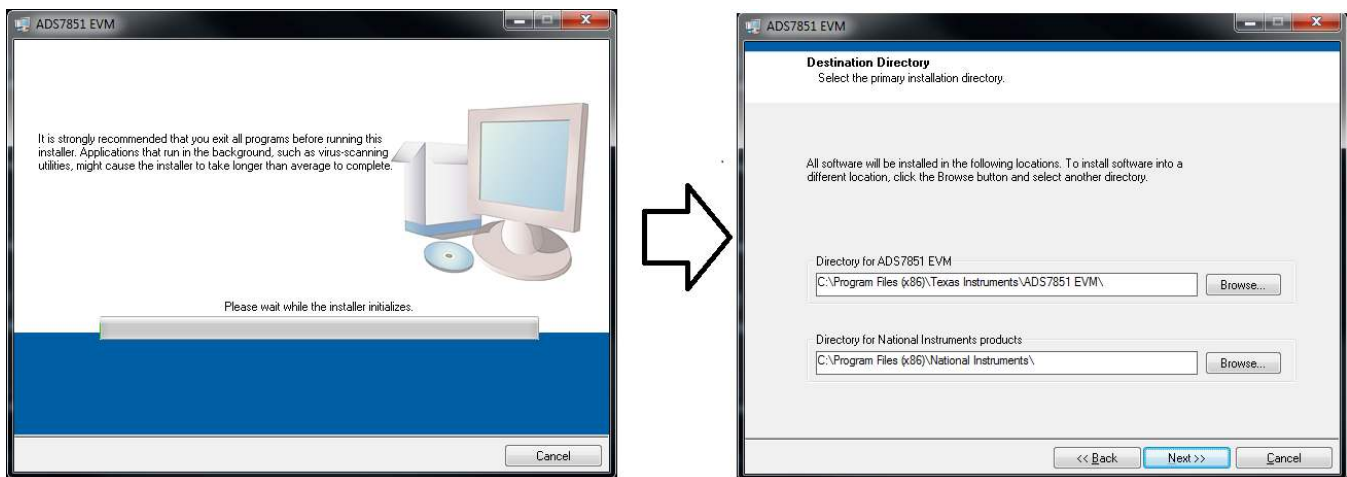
ADS7851 EVM

It is strongly recommended that you exit all programs before running this installer. Applications that run in the background, such as virus-scanning utilities, might cause the installer to take longer than average to complete.

Please wait while the installer initializes.

Cancel

ADS7851 EVM

Destination Directory
Select the primary installation directory.

All software will be installed in the following locations. To install software into a different location, click the Browse button and select another directory.

Directory for ADS7851 EVM
C:\Program Files (x86)\Texas Instruments\ADS7851 EVM\
Browse...

Directory for National Instruments products
C:\Program Files (x86)\National Instruments\
Browse...

<< Back
Next >>
Cancel